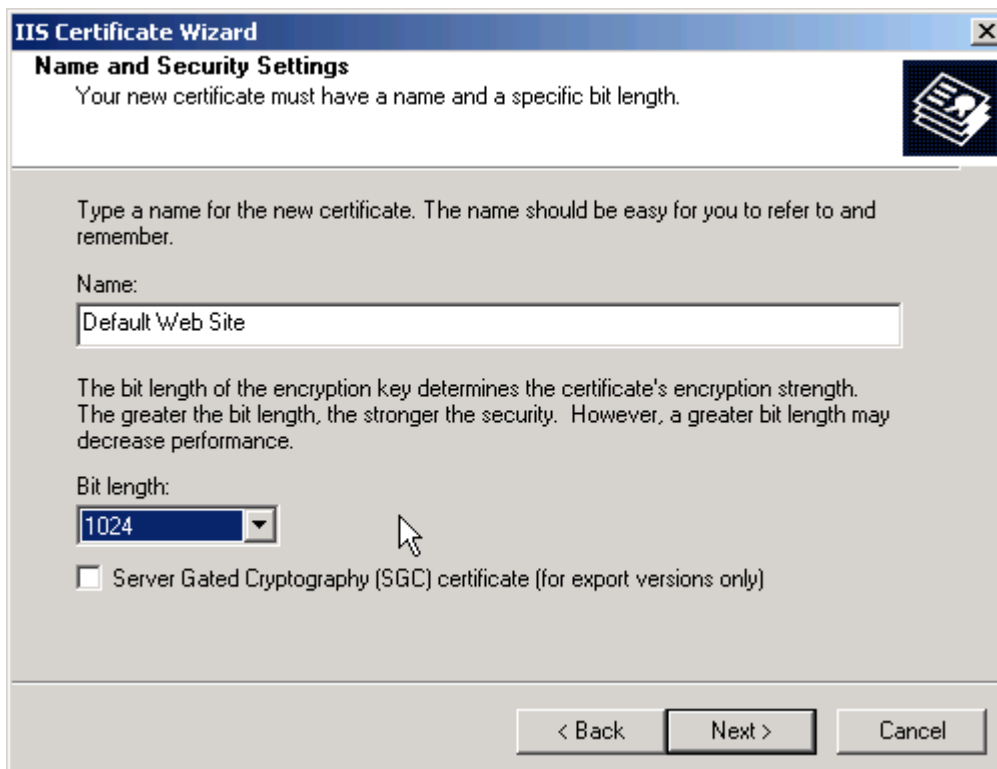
IIS Certificate Wizard

Name and Security Settings
Your new certificate must have a name and a specific bit length.

Type a name for the new certificate. The name should be easy for you to refer to and remember.

Name:
Default Web Site

The bit length of the encryption key determines the certificate's encryption strength. The greater the bit length, the stronger the security. However, a greater bit length may decrease performance.

Bit length:
1024

Server Gated Cryptography (SGC) certificate (for export versions only)

< Back
Next >
Cancel